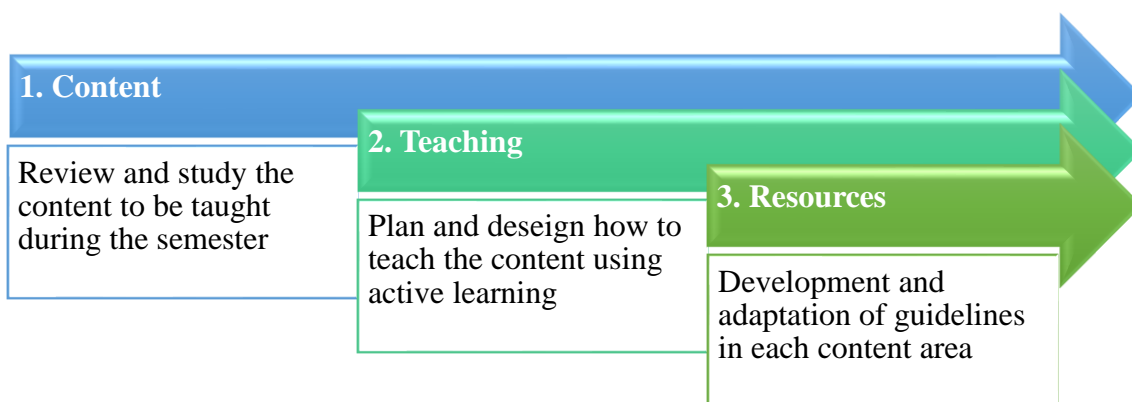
1. Content

Review and study the content to be taught during the semester

2. Teaching

Plan and deseign how to teach the content using active learning

3. Resources

Development and adaptation of guidelines in each content area